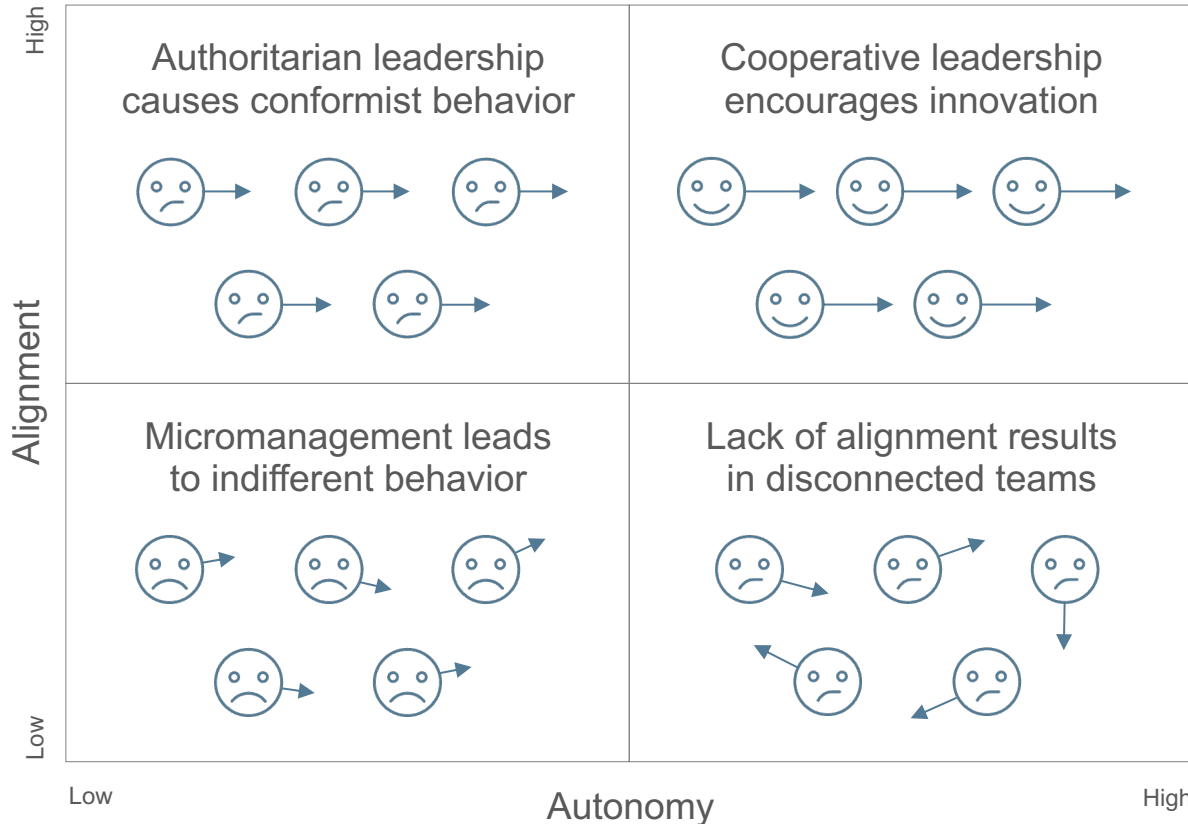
High

Alignment

Low

Authoritarian leadership causes conformist behavior

Cooperative leadership encourages innovation

Micromanagement leads to indifferent behavior

Lack of alignment results in disconnected teams

Low

Autonomy

High